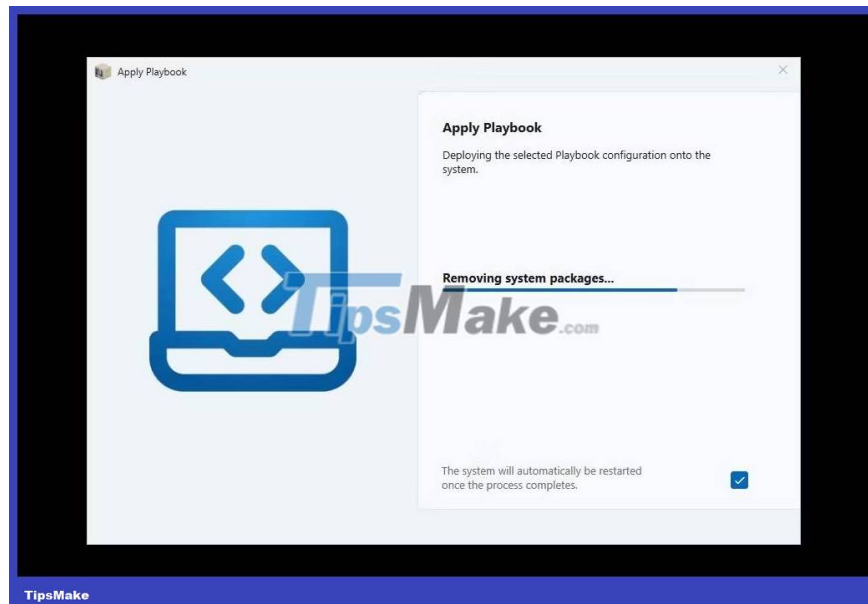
Apply Playbook

×

Apply Playbook

Deploying the selected Playbook configuration onto the system.

Removing system packages...

TipsMake.com

The system will automatically be restarted once the process completes.

TipsMake